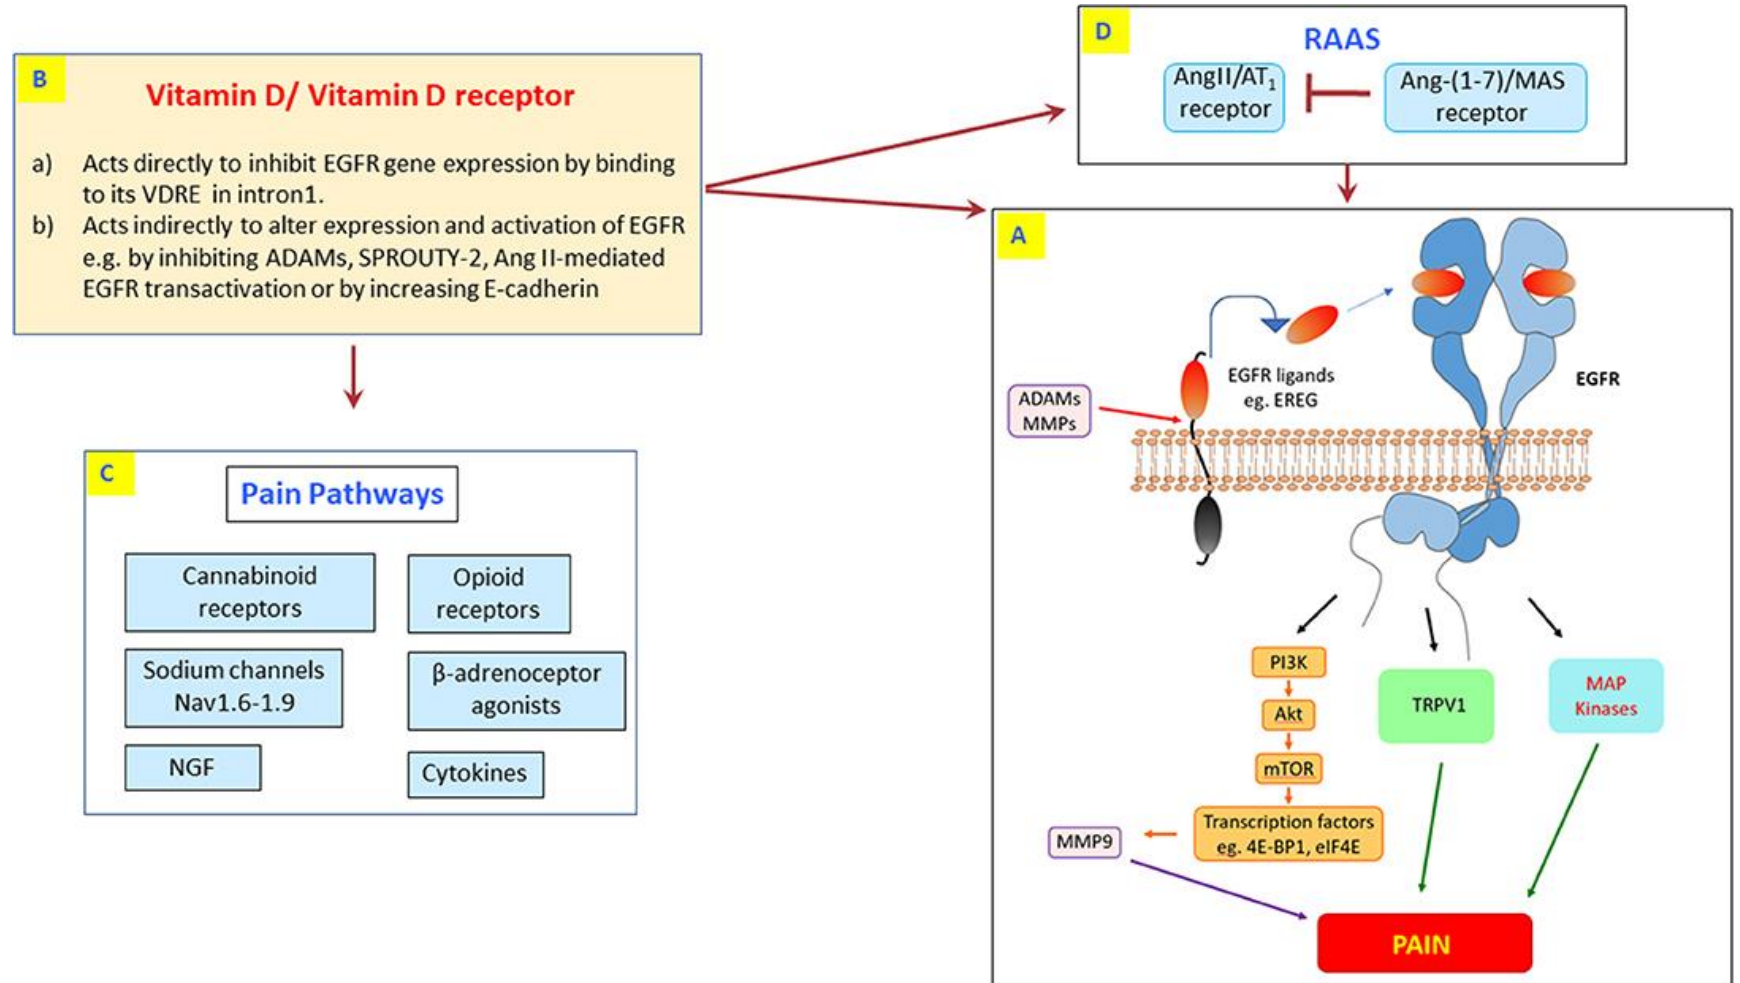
B

Vitamin D/ Vitamin D receptor

a) Acts directly to inhibit EGFR gene expression by binding to its VDRE in intron1.
b) Acts indirectly to alter expression and activation of EGFR e.g. by inhibiting ADAMs, SPROUTY-2, Ang II-mediated EGFR transactivation or by increasing E-cadherin

D

RAAS

AngII/AT$_1$ receptor

Ang-(1-7)/MAS receptor

A

ADAMs MMPs

EGFR ligands eg. EREG

EGFR

PI3K

Akt

mTOR

Transcription factors eg. 4E-BP1, eIF4E

MMP9

TRPV1

MAP Kinases

PAIN

C

Pain Pathways

Cannabinoid receptors

Opioid receptors

Sodium channels Nav1.6-1.9

β-adrenoceptor agonists

NGF

Cytokines